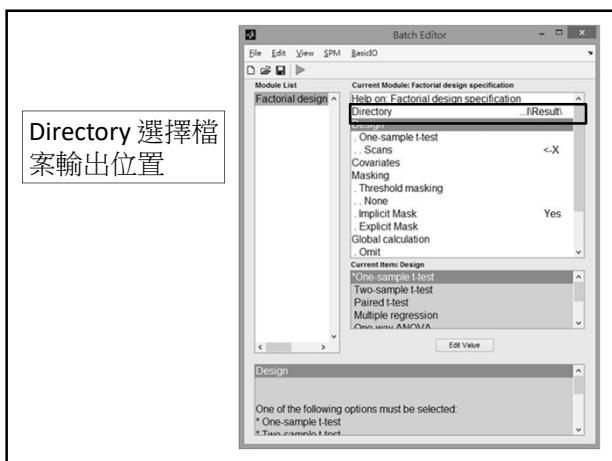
Directory 選擇檔案輸出位置

Batch Editor

File Edit View SPM BasicIO

Module List

Factorial design

Current Module: Factorial design specification

Help on: Factorial design specification

Directory ...\Result\

Design

. One-sample t-test

. . Scans <-X

Covariates

Masking

. Threshold masking

. . None

. Implicit Mask Yes

. Explicit Mask

Global calculation

. Omit

Current Item: Design

*One-sample t-test

Two-sample t-test

Paired t-test

Multiple regression

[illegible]

Edit Value

Design

One of the following options must be selected:

* One-sample t-test

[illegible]